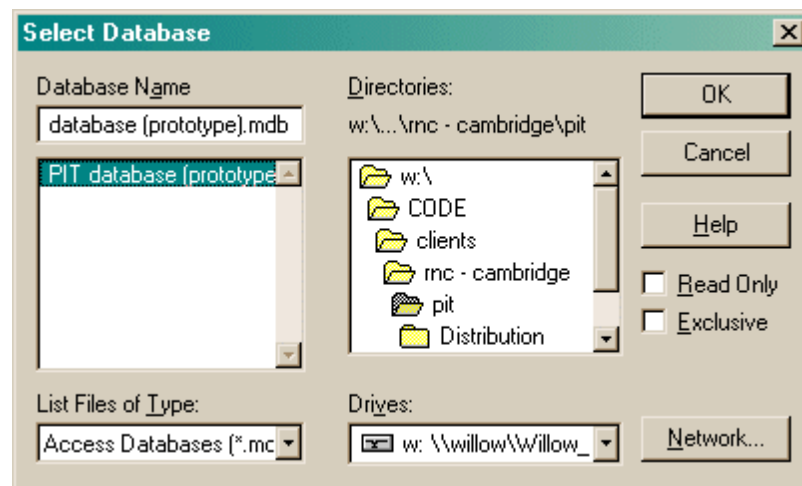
Select Database

Database Name
database (prototype).mdb
PIT database (prototype

Directories:
w:\...\rnc - cambridge\pit
w:\
CODE
clients
rnc - cambridge
pit
Distribution

OK
Cancel
Help
Read Only
Exclusive

List Files of Type:
Access Databases (*.mc

Drives:
w: \\willow\Willow_

Network...